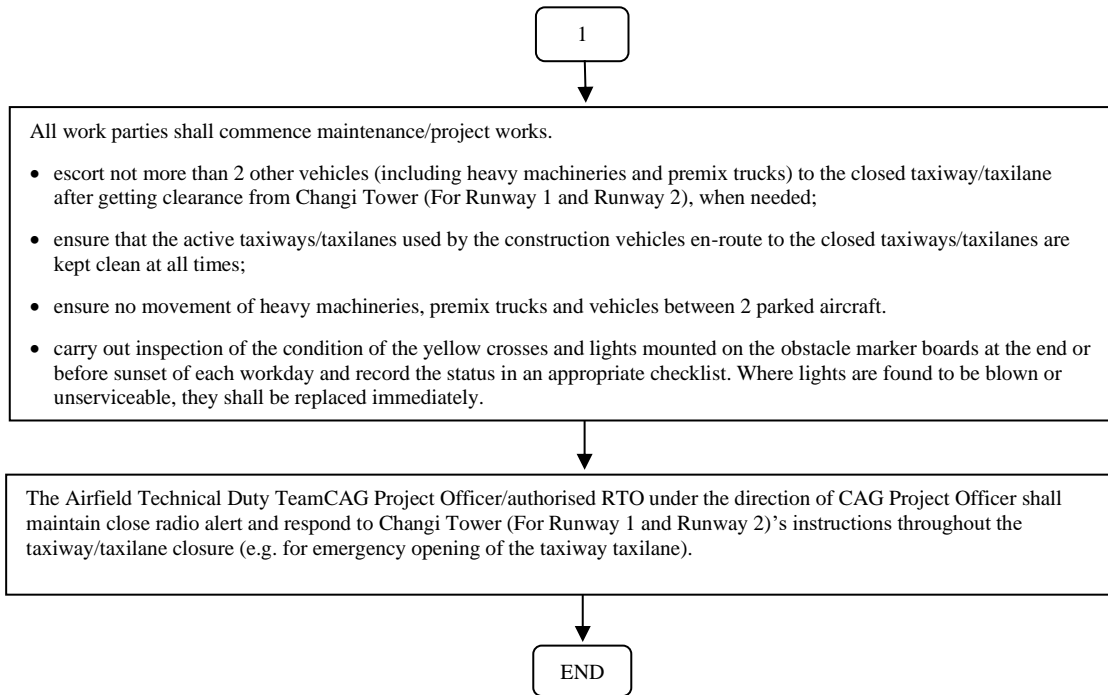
1

All work parties shall commence maintenance/project works.

- escort not more than 2 other vehicles (including heavy machineries and premix trucks) to the closed taxiway/taxilane after getting clearance from Changi Tower (For Runway 1 and Runway 2), when needed;
- ensure that the active taxiways/taxilanes used by the construction vehicles en-route to the closed taxiways/taxilanes are kept clean at all times;
- ensure no movement of heavy machineries, premix trucks and vehicles between 2 parked aircraft.
- carry out inspection of the condition of the yellow crosses and lights mounted on the obstacle marker boards at the end or before sunset of each workday and record the status in an appropriate checklist. Where lights are found to be blown or unserviceable, they shall be replaced immediately.

The Airfield Technical Duty TeamCAG Project Officer/authorised RTO under the direction of CAG Project Officer shall maintain close radio alert and respond to Changi Tower (For Runway 1 and Runway 2)'s instructions throughout the taxiway/taxilane closure (e.g. for emergency opening of the taxiway taxilane).

END